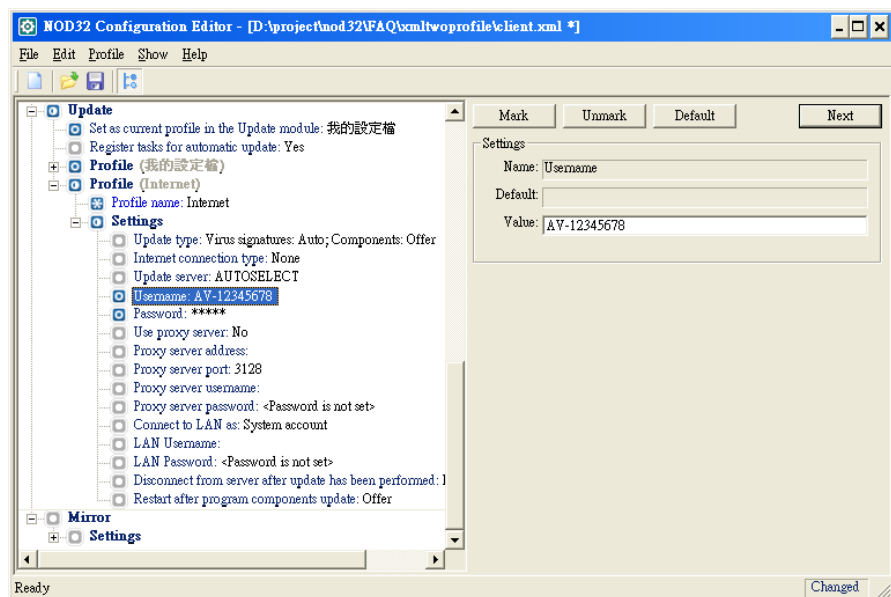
NOD32 Configuration Editor - [D:\project\nod32\FAQ\xmltwoprofile\client.xml *]

File Edit Profile Show Help

Update
Set as current profile in the Update module: 我的設定檔
Register tasks for automatic update: Yes
Profile (我的設定檔)
Profile (Internet)
Profile name: Internet
Settings
Update type: Virus signatures: Auto; Components: Offer
Internet connection type: None
Update server: AUTOSELECT
Username: AV-12345678
Password: *****
Use proxy server: No
Proxy server address:
Proxy server port: 3128
Proxy server username:
Proxy server password: <Password is not set>
Connect to LAN as: System account
LAN Username:
LAN Password: <Password is not set>
Disconnect from server after update has been performed: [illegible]
Restart after program components update: Offer
Mirror
Settings

Mark Unmark Default Next

Settings
Name: Username
Default:
Value: AV-12345678

Ready Changed